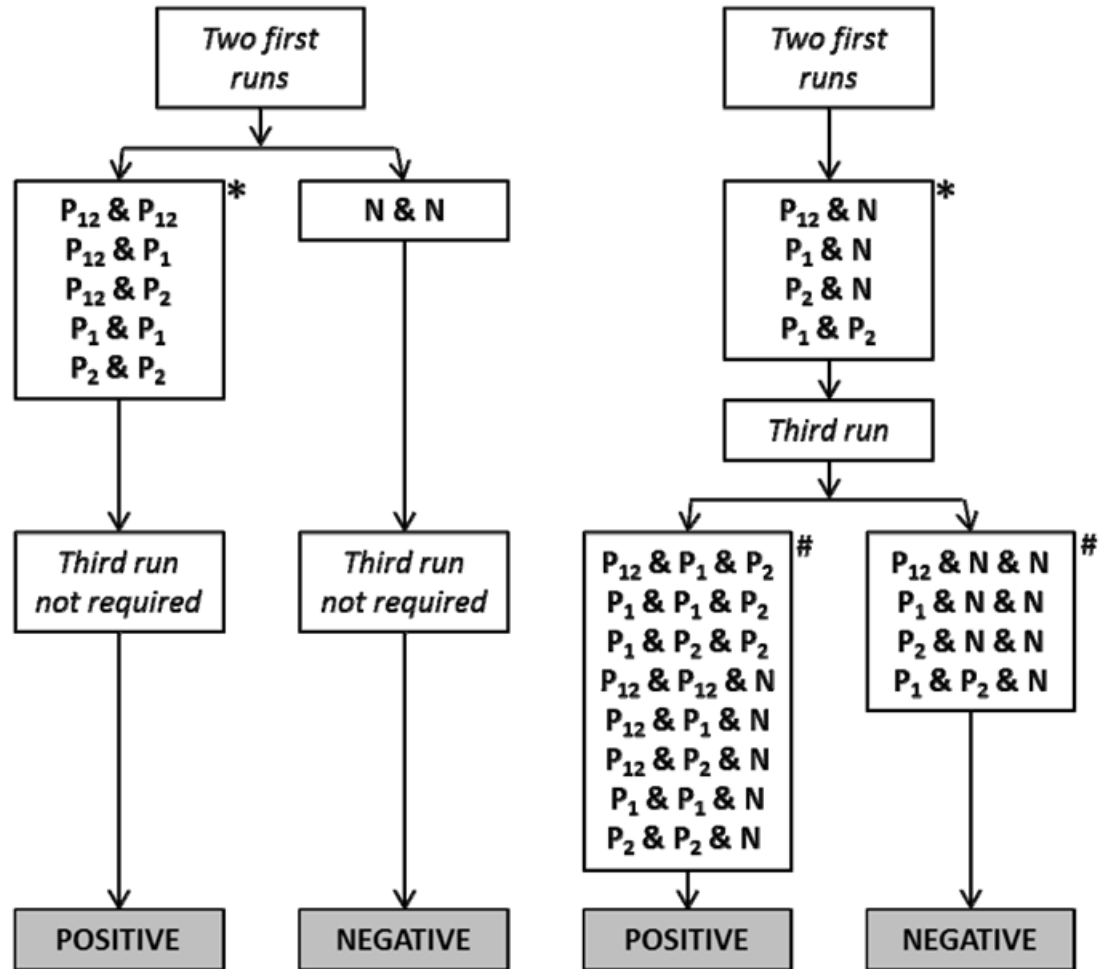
Two first runs

$P_{12}$ & $P_{12}$
$P_{12}$ & $P_1$
$P_{12}$ & $P_2$
$P_1$ & $P_1$
$P_2$ & $P_2$
*

N & N

Third run not required

Third run not required

POSITIVE

NEGATIVE

Two first runs

$P_{12}$ & N
$P_1$ & N
$P_2$ & N
$P_1$ & $P_2$
*

Third run

$P_{12}$ & $P_1$ & $P_2$
$P_1$ & $P_1$ & $P_2$
$P_1$ & $P_2$ & $P_2$
$P_{12}$ & $P_{12}$ & N
$P_{12}$ & $P_1$ & N
$P_{12}$ & $P_2$ & N
$P_1$ & $P_1$ & N
$P_2$ & $P_2$ & N
#

$P_{12}$ & N & N
$P_1$ & N & N
$P_2$ & N & N
$P_1$ & $P_2$ & N
#

POSITIVE

NEGATIVE